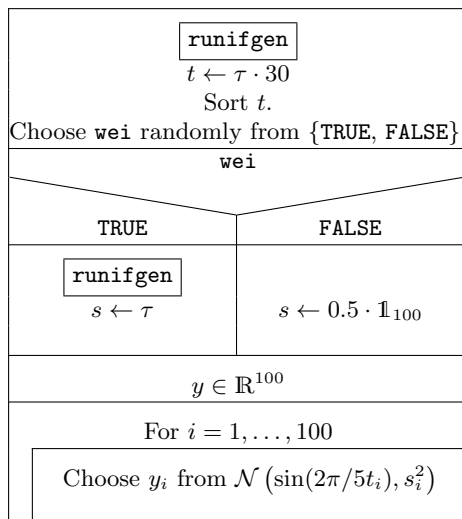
runifgen

$t \leftarrow \tau \cdot 30$

Sort $t$.

Choose wei randomly from {TRUE, FALSE}

wei

| TRUE | FALSE |
|---|---|
| runifgen $s \leftarrow \tau$ | $s \leftarrow 0.5 \cdot \mathbb{1}_{100}$ |

$y \in \mathbb{R}^{100}$

For $i = 1, \ldots, 100$

Choose $y_i$ from $\mathcal{N}\left(\sin(2\pi/5t_i), s_i^2\right)$